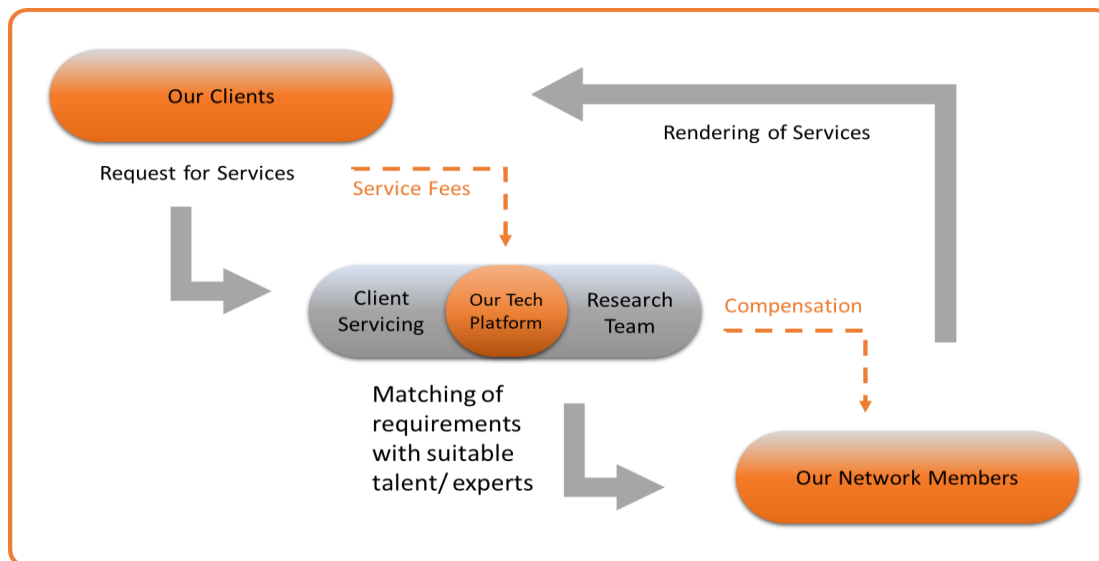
Our Clients

Rendering of Services

Request for Services

Service Fees

Client Servicing

Our Tech Platform

Research Team

Compensation

Matching of requirements with suitable talent/ experts

Our Network Members